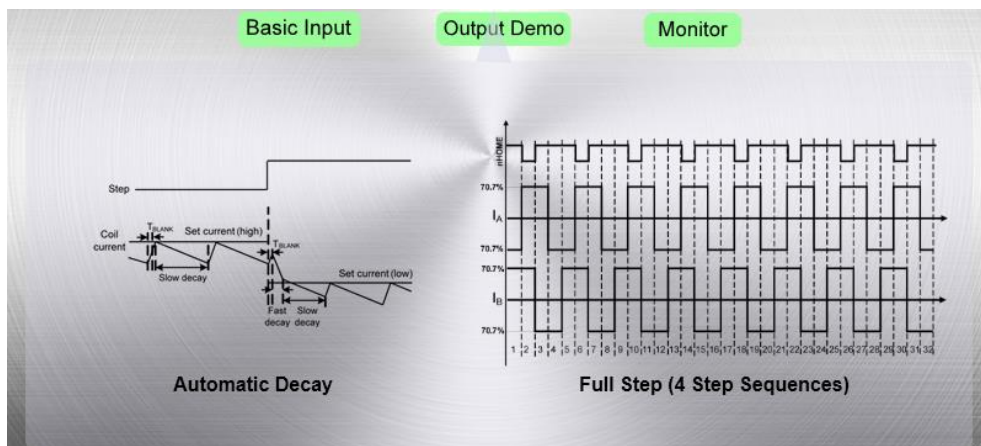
Basic Input

Output Demo

Monitor

Step

Coil current

$T_{BLANK}$

Set current (high)

$T_{BLANK}$

Slow decay

Set current (low)

Fast decay

Slow decay

Automatic Decay

nHOME

70.7%

$I_A$

70.7%

70.7%

$I_B$

70.7%

1 2 3 4 5 6 7 8 9 10 11 12 13 14 15 16 17 18 19 20 21 22 23 24 25 26 27 28 29 30 31 32

Full Step (4 Step Sequences)